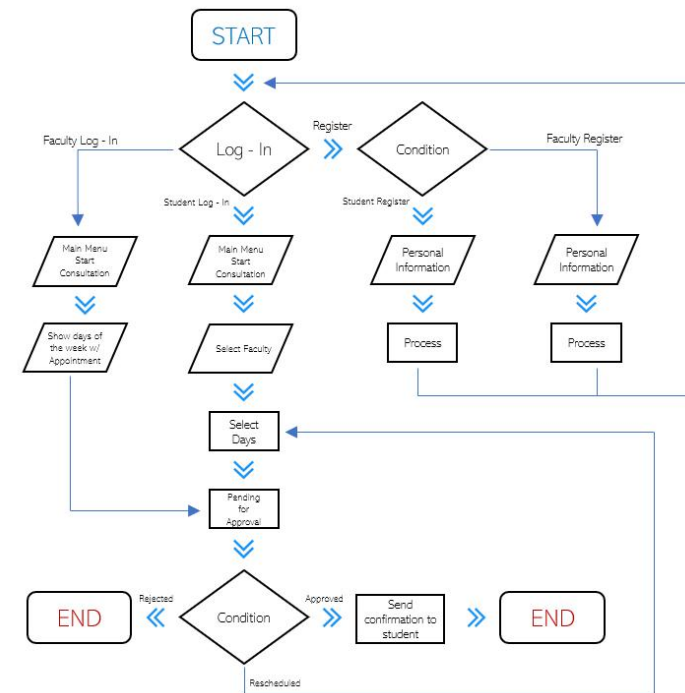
START

Faculty Log - In

Log - In

Register

Condition

Faculty Register

Student Log - In

Student Register

Main Menu
Start
Consultation

Main Menu
Start
Consultation

Personal
Information

Personal
Information

Show days of
the week w/
Appointment

Select Faculty

Process

Process

Select
Days

Pending
for
Approval

Rejected

Approved

END

Condition

Send
confirmation to
student

END

Rescheduled